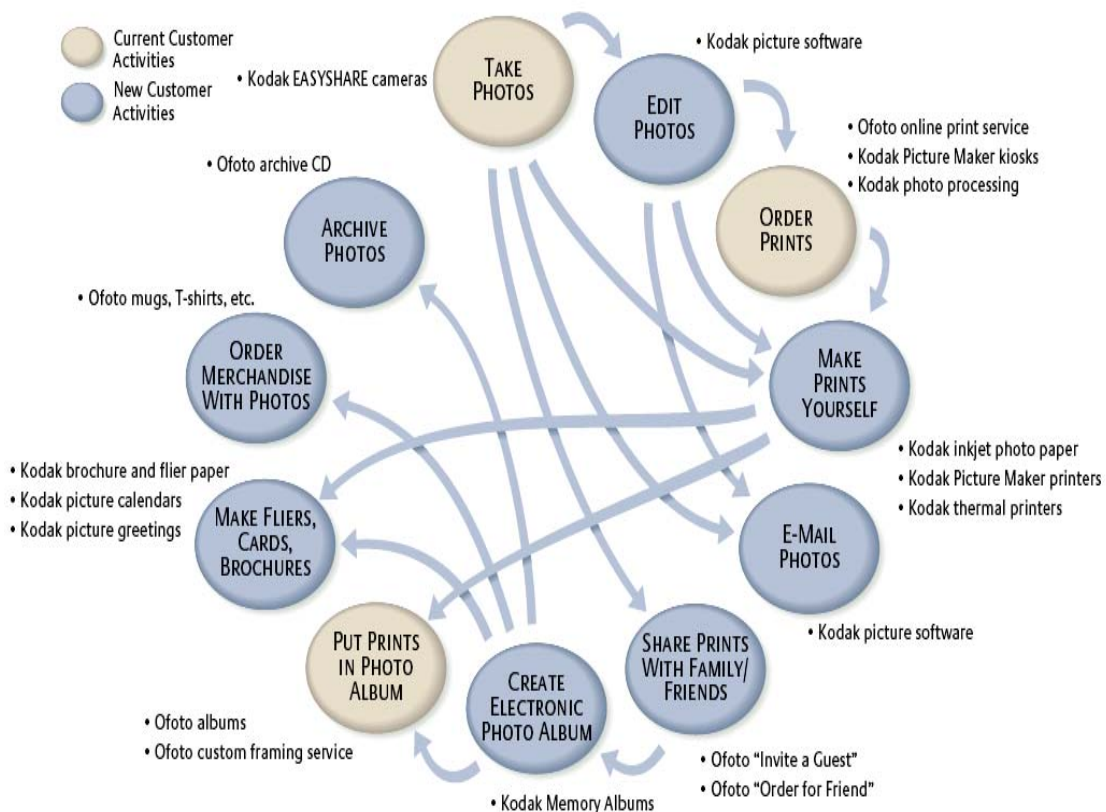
Current Customer Activities

New Customer Activities

• Kodak EASYSHARE cameras

TAKE PHOTOS

• Kodak picture software

EDIT PHOTOS

• Ofoto online print service
• Kodak Picture Maker kiosks
• Kodak photo processing

ORDER PRINTS

• Ofoto archive CD

ARCHIVE PHOTOS

• Ofoto mugs, T-shirts, etc.

ORDER MERCHANDISE WITH PHOTOS

MAKE PRINTS YOURSELF

• Kodak inkjet photo paper
• Kodak Picture Maker printers
• Kodak thermal printers

• Kodak brochure and flier paper
• Kodak picture calendars
• Kodak picture greetings

MAKE FLIERS, CARDS, BROCHURES

E-MAIL PHOTOS

• Kodak picture software

PUT PRINTS IN PHOTO ALBUM

CREATE ELECTRONIC PHOTO ALBUM

SHARE PRINTS WITH FAMILY/ FRIENDS

• Ofoto albums
• Ofoto custom framing service

• Ofoto "Invite a Guest"
• Ofoto "Order for Friend"

• Kodak Memory Albums